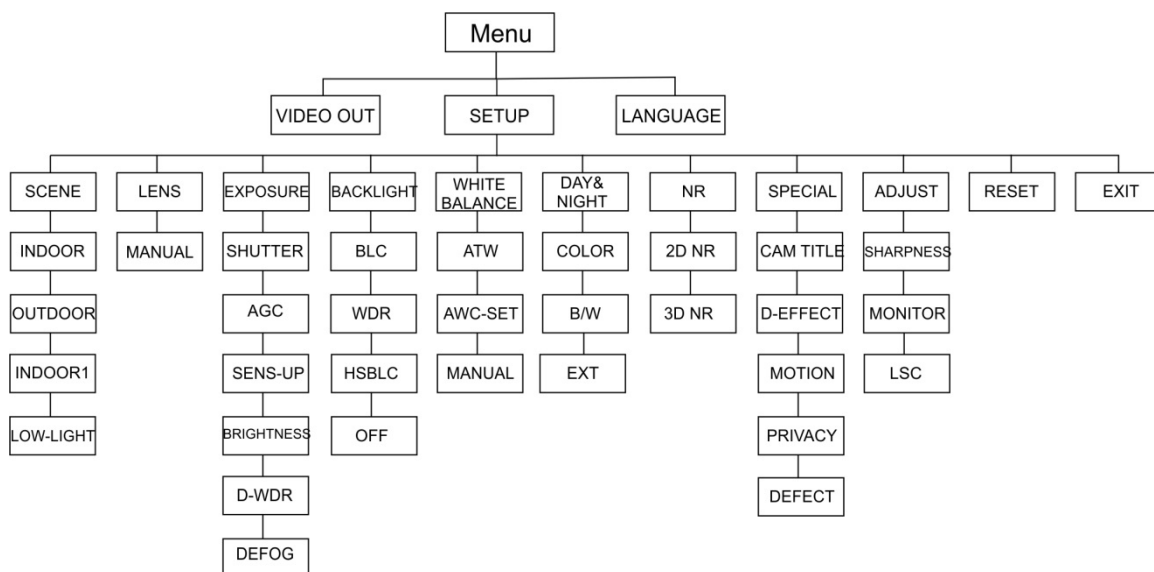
Menu

VIDEO OUT

SETUP

LANGUAGE

SCENE
INDOOR
OUTDOOR
INDOOR1
LOW-LIGHT

LENS
MANUAL

EXPOSURE
SHUTTER
AGC
SENS-UP
BRIGHTNESS
D-WDR
DEFOG

BACKLIGHT
BLC
WDR
HSBLC
OFF

WHITE BALANCE
ATW
AWC-SET
MANUAL

DAY& NIGHT
COLOR
B/W
EXT

NR
2D NR
3D NR

SPECIAL
CAM TITLE
D-EFFECT
MOTION
PRIVACY
DEFECT

ADJUST
SHARPNESS
MONITOR
LSC

RESET

EXIT